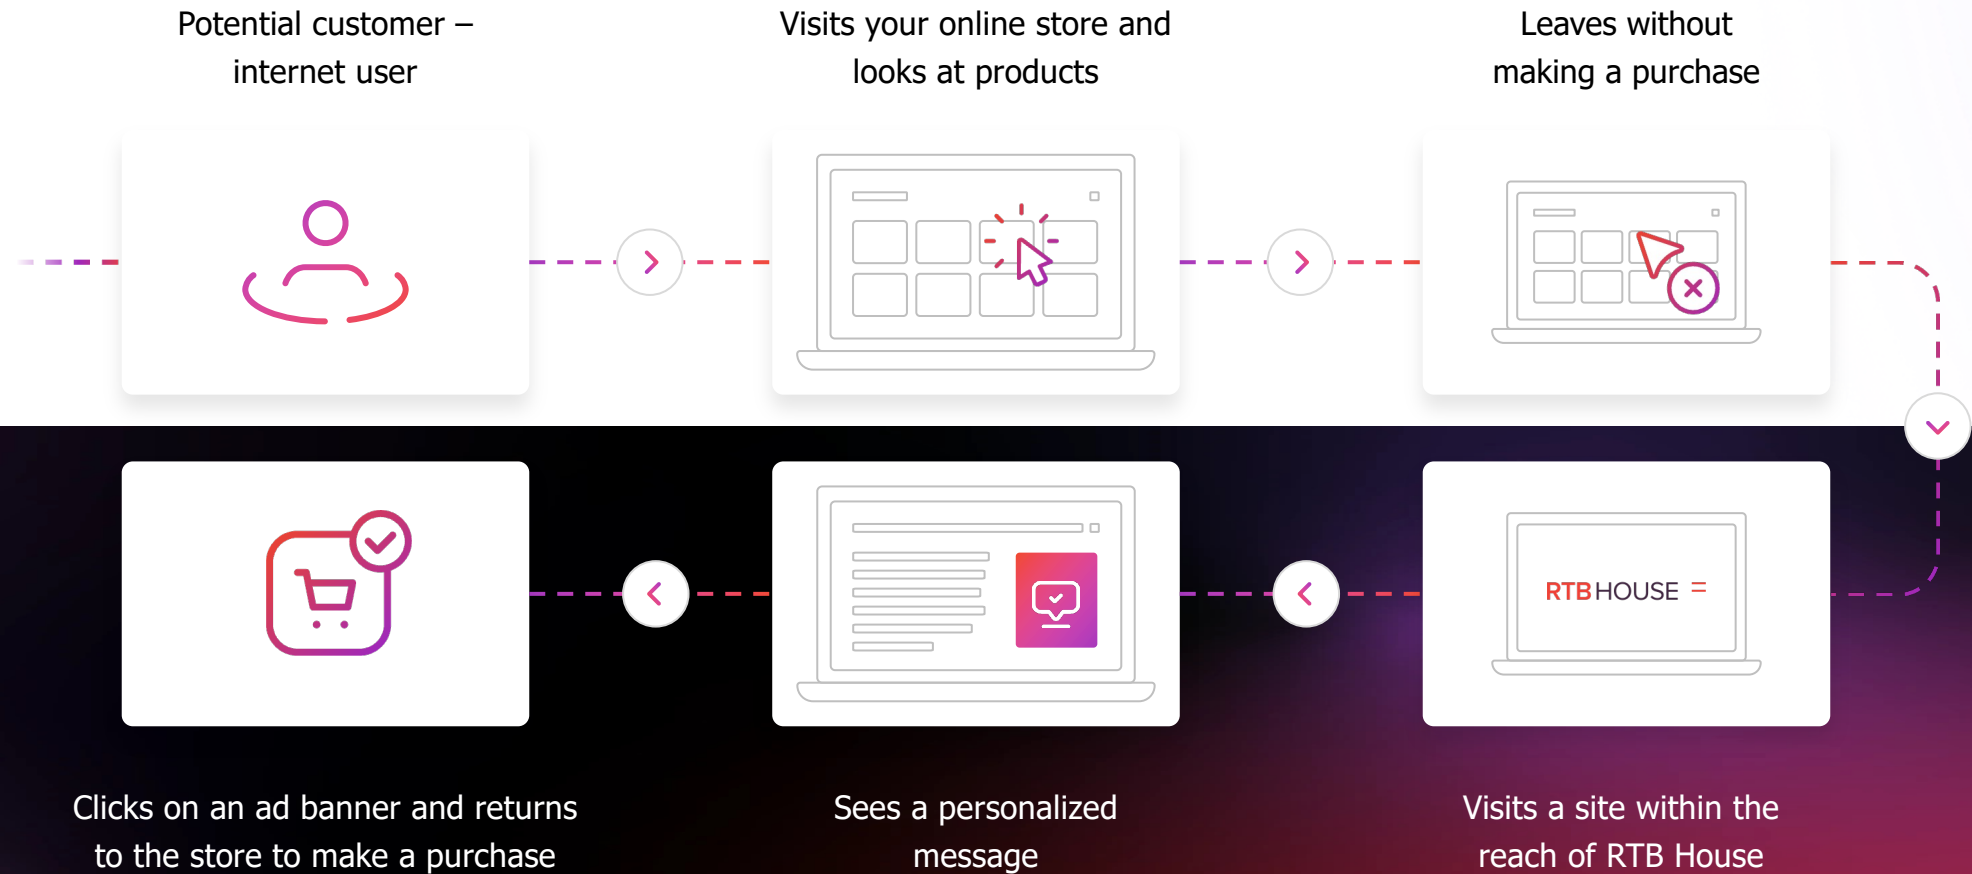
Potential customer – internet user

Visits your online store and looks at products

Leaves without making a purchase

RTB HOUSE =

Clicks on an ad banner and returns to the store to make a purchase

Sees a personalized message

Visits a site within the reach of RTB House